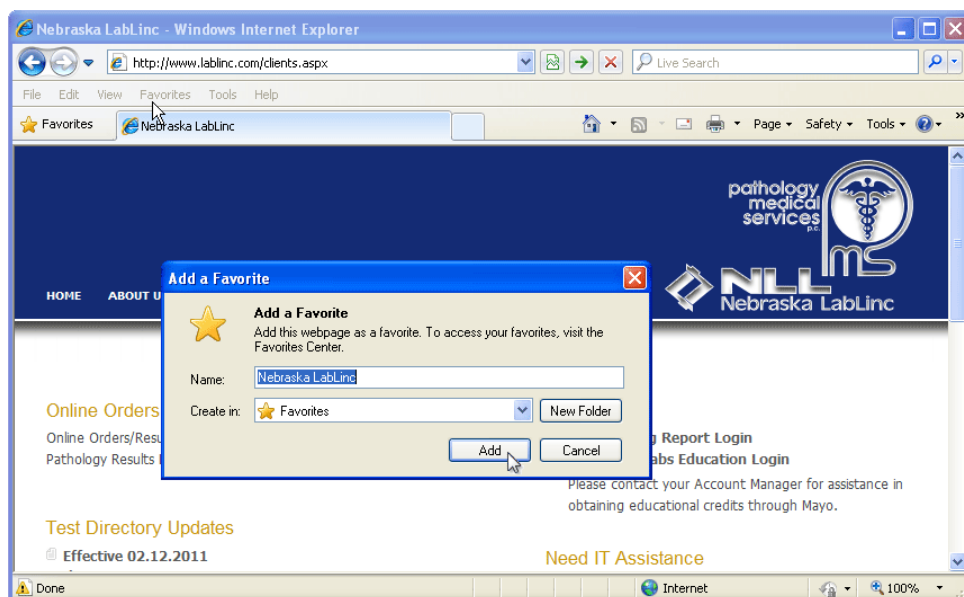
Nebraska LabLinc - Windows Internet Explorer

http://www.lablinc.com/clients.aspx

Live Search

File Edit View Favorites Tools Help

Favorites Nebraska LabLinc

Page ▾ Safety ▾ Tools ▾

pathology medical services p.c.

Nebraska LabLinc

HOME ABOUT U

Add a Favorite

Add a Favorite
Add this webpage as a favorite. To access your favorites, visit the Favorites Center.

Name: Nebraska LabLinc

Create in: Favorites

New Folder

Add Cancel

Online Orders

Online Orders/Resu

Pathology Results

g Report Login

abs Education Login

Please contact your Account Manager for assistance in obtaining educational credits through Mayo.

Test Directory Updates

Effective 02.12.2011

Need IT Assistance

Done

Internet

100%